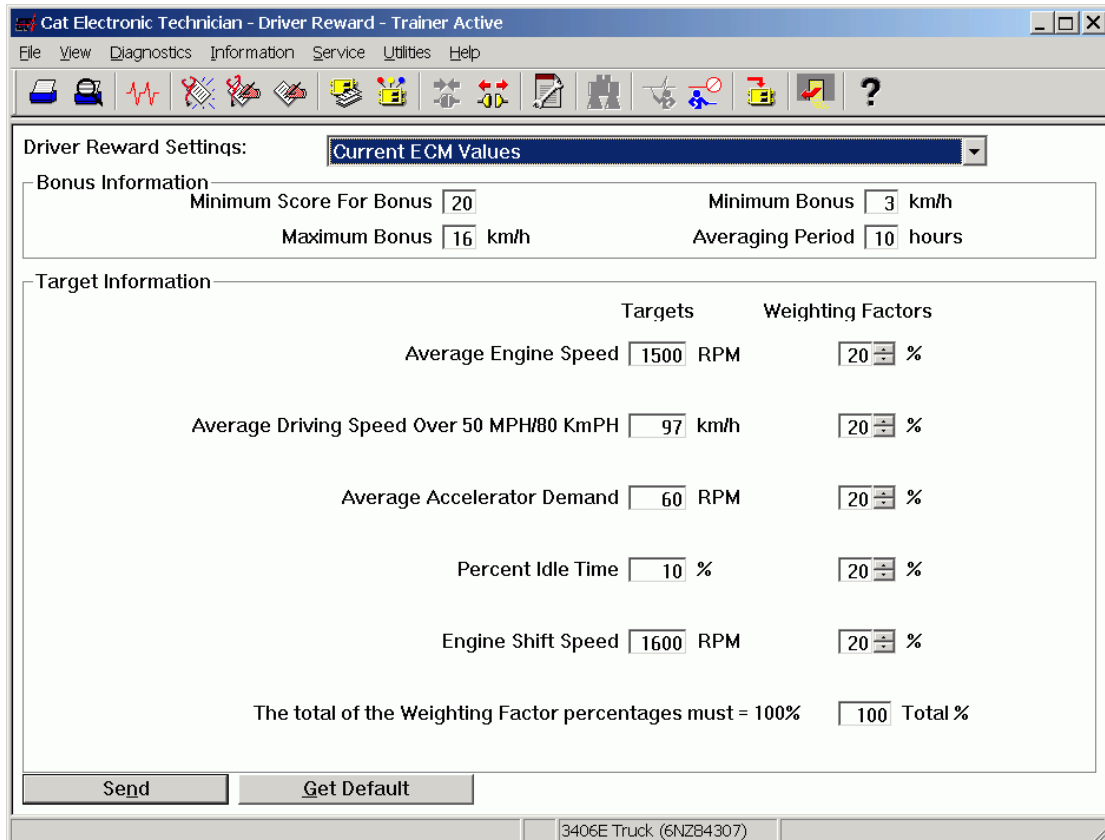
Cat Electronic Technician - Driver Reward - Trainer Active

File View Diagnostics Information Service Utilities Help

?

Driver Reward Settings: Current ECM Values

Bonus Information

Minimum Score For Bonus 20

Minimum Bonus 3 km/h

Maximum Bonus 16 km/h

Averaging Period 10 hours

Target Information

Targets Weighting Factors

Average Engine Speed 1500 RPM 20 %

Average Driving Speed Over 50 MPH/80 KmPH 97 km/h 20 %

Average Accelerator Demand 60 RPM 20 %

Percent Idle Time 10 % 20 %

Engine Shift Speed 1600 RPM 20 %

The total of the Weighting Factor percentages must = 100% 100 Total %

Send

Get Default

3406E Truck (6NZ84307)